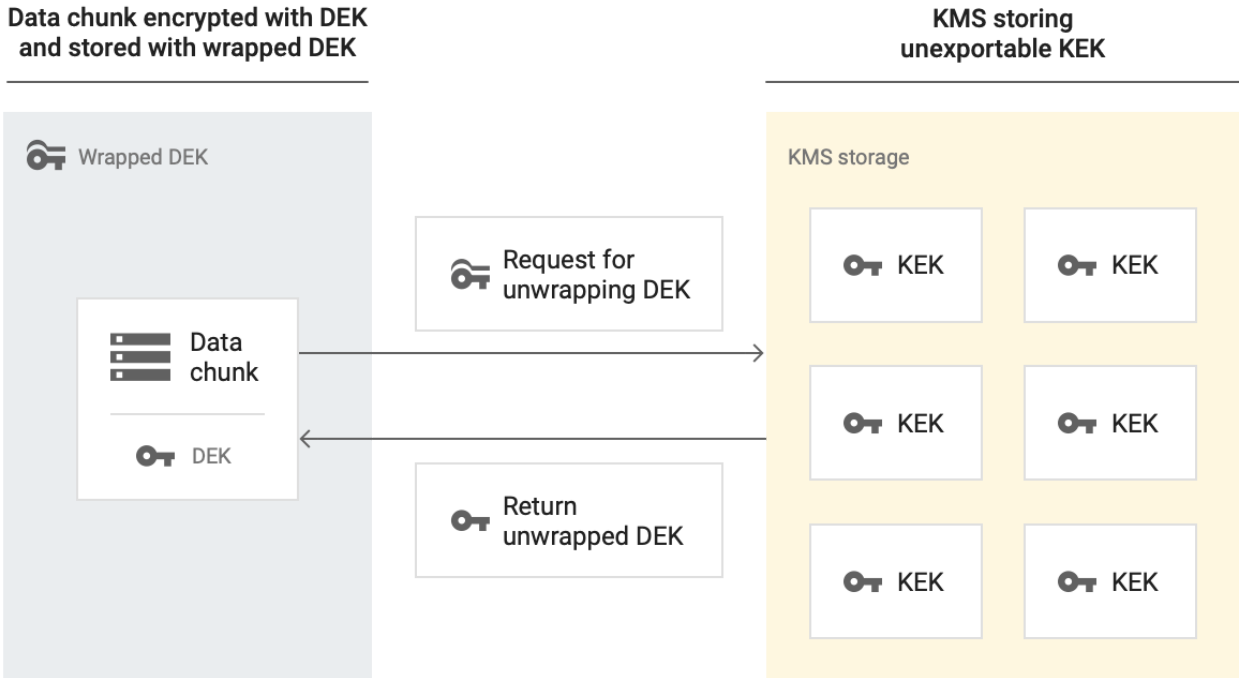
Data chunk encrypted with DEK and stored with wrapped DEK

KMS storing unexportable KEK

Wrapped DEK

Data chunk

DEK

Request for unwrapping DEK

Return unwrapped DEK

KMS storage

KEK

KEK

KEK

KEK

KEK

KEK